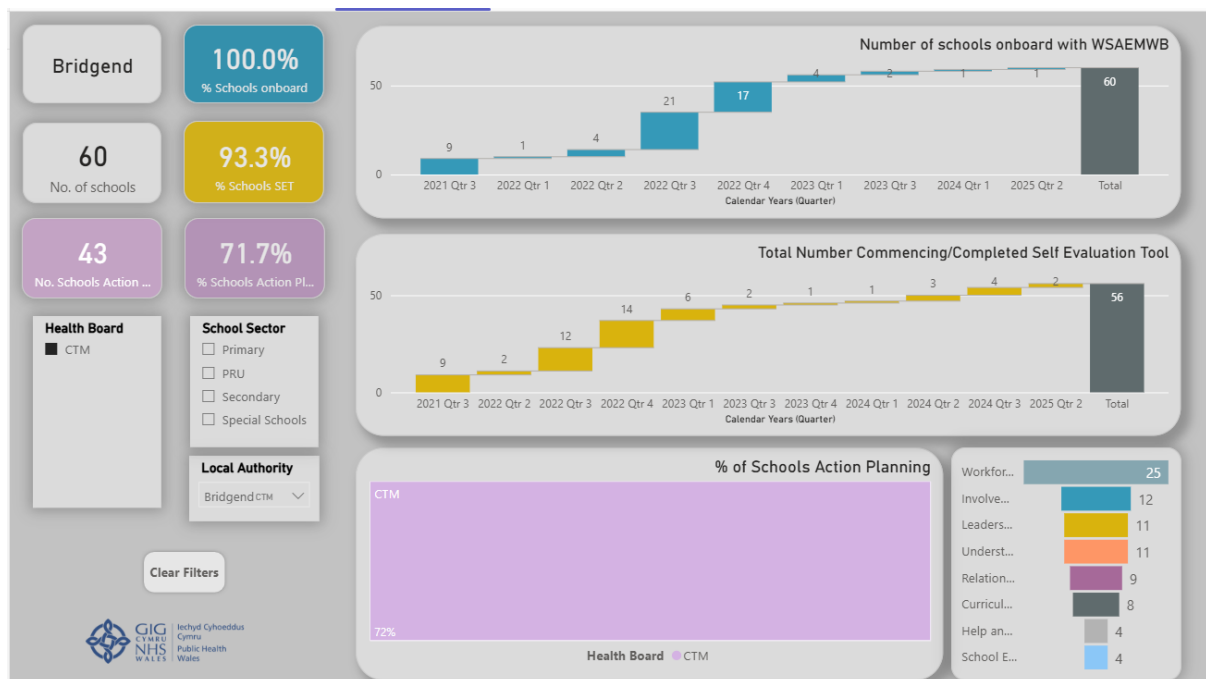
Bridgend

100.0%
% Schools onboard

60
No. of schools

93.3%
% Schools SET

43
No. Schools Action ...

71.7%
% Schools Action Pl...

Health Board
CTM

School Sector
Primary
PRU
Secondary
Special Schools

Local Authority
Bridgend CTM

Clear Filters

GIG CYMRU NHS WALES | Iechyd Cyhoeddus Cymru Public Health Wales

Number of schools onboard with WSAEMWB

50
0
9 2021 Qtr 3
1 2022 Qtr 1
4 2022 Qtr 2
21 2022 Qtr 3
17 2022 Qtr 4
4 2023 Qtr 1
2 2023 Qtr 3
1 2024 Qtr 1
1 2025 Qtr 2
60 Total
Calendar Years (Quarter)

Total Number Commencing/Completed Self Evaluation Tool

50
0
9 2021 Qtr 3
2 2022 Qtr 2
12 2022 Qtr 3
14 2022 Qtr 4
6 2023 Qtr 1
2 2023 Qtr 3
1 2023 Qtr 4
1 2024 Qtr 1
3 2024 Qtr 2
4 2024 Qtr 3
2 2025 Qtr 2
56 Total
Calendar Years (Quarter)

% of Schools Action Planning
CTM
72%
Health Board ● CTM

Workfor... 25
Involve... 12
Leaders... 11
Underst... 11
Relation... 9
Curricul... 8
Help an... 4
School E... 4